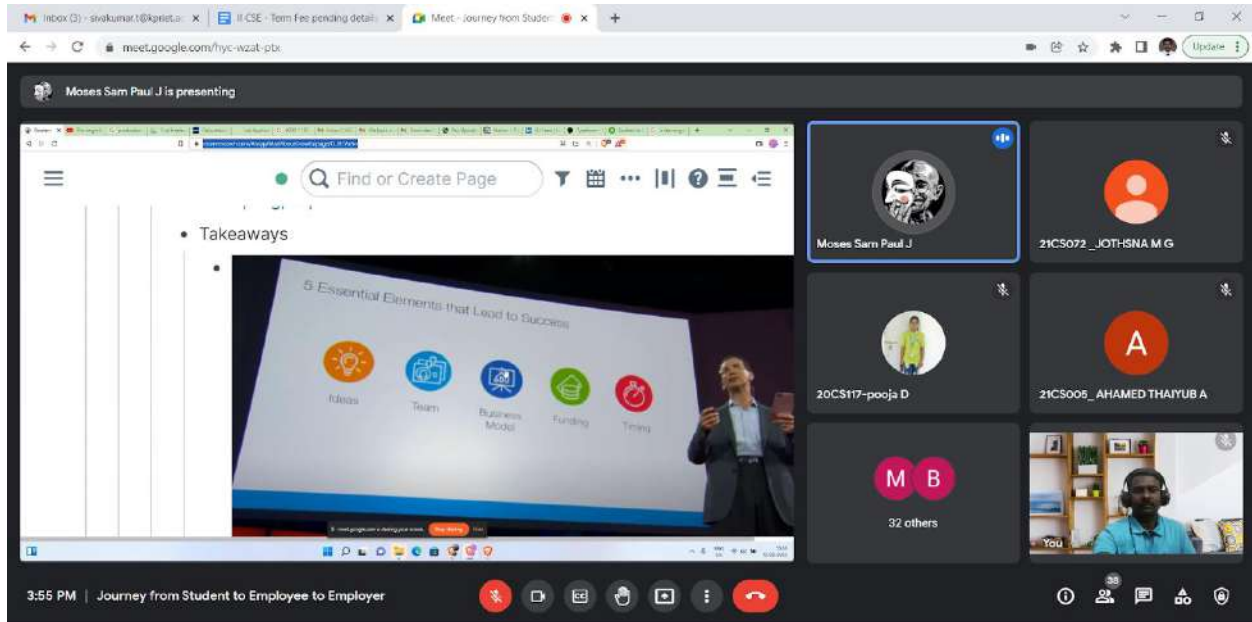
Inbox (3) - sivakumar.t@kpriet.ac × II-CSE - Term Fee pending detail × Meet - Journey from Student ×

meet.google.com/hyc-wzat-ptx

Update

Moses Sam Paul J is presenting

Find or Create Page

• Takeaways

•

5 Essential Elements that Lead to Success

Ideas

Team

Business Model

Funding

Timing

Moses Sam Paul J

21CS072 _JOTHSNA M G

20CS117-pooja D

A

21CS005_ AHAMED THAIYUB A

M B

32 others

You

3:55 PM | Journey from Student to Employee to Employer

38